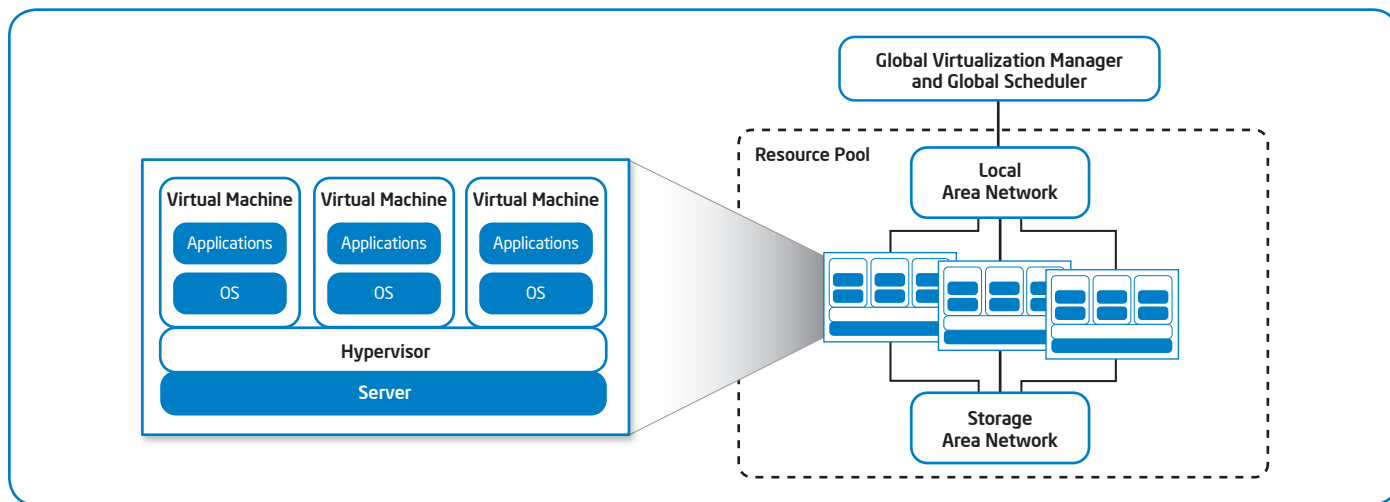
Global Virtualization Manager and Global Scheduler

Resource Pool

Local Area Network

Virtual Machine

Applications

OS

Virtual Machine

Applications

OS

Virtual Machine

Applications

OS

Hypervisor

Server

Storage Area Network